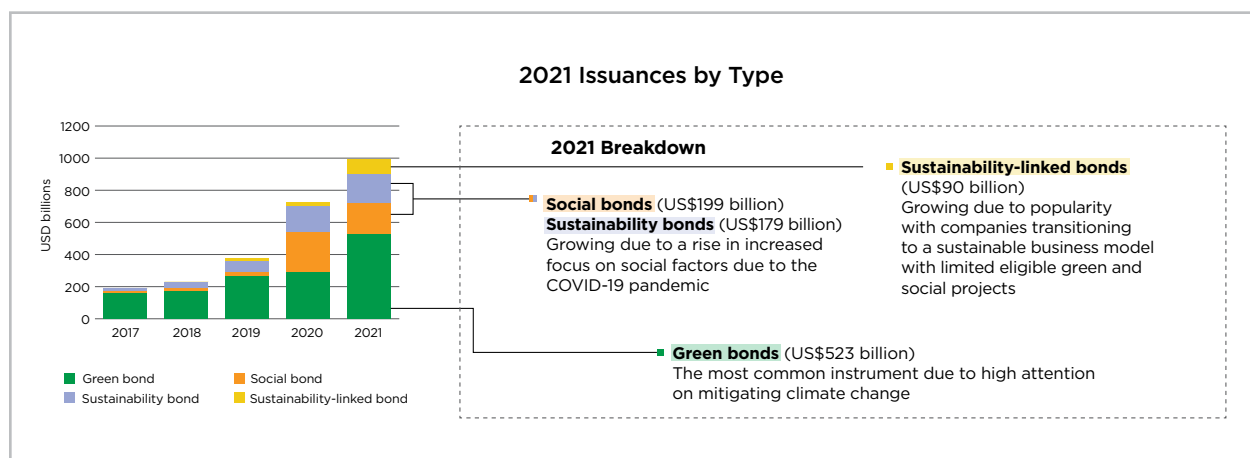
2021 Issuances by Type

1200
1000
800
600
400
200
0
USD billions
2017
2018
2019
2020
2021

Green bond
Social bond
Sustainability bond
Sustainability-linked bond

2021 Breakdown

Social bonds (US$199 billion)
Sustainability bonds (US$179 billion)
Growing due to a rise in increased focus on social factors due to the COVID-19 pandemic

Sustainability-linked bonds
(US$90 billion)
Growing due to popularity with companies transitioning to a sustainable business model with limited eligible green and social projects

Green bonds (US$523 billion)
The most common instrument due to high attention on mitigating climate change